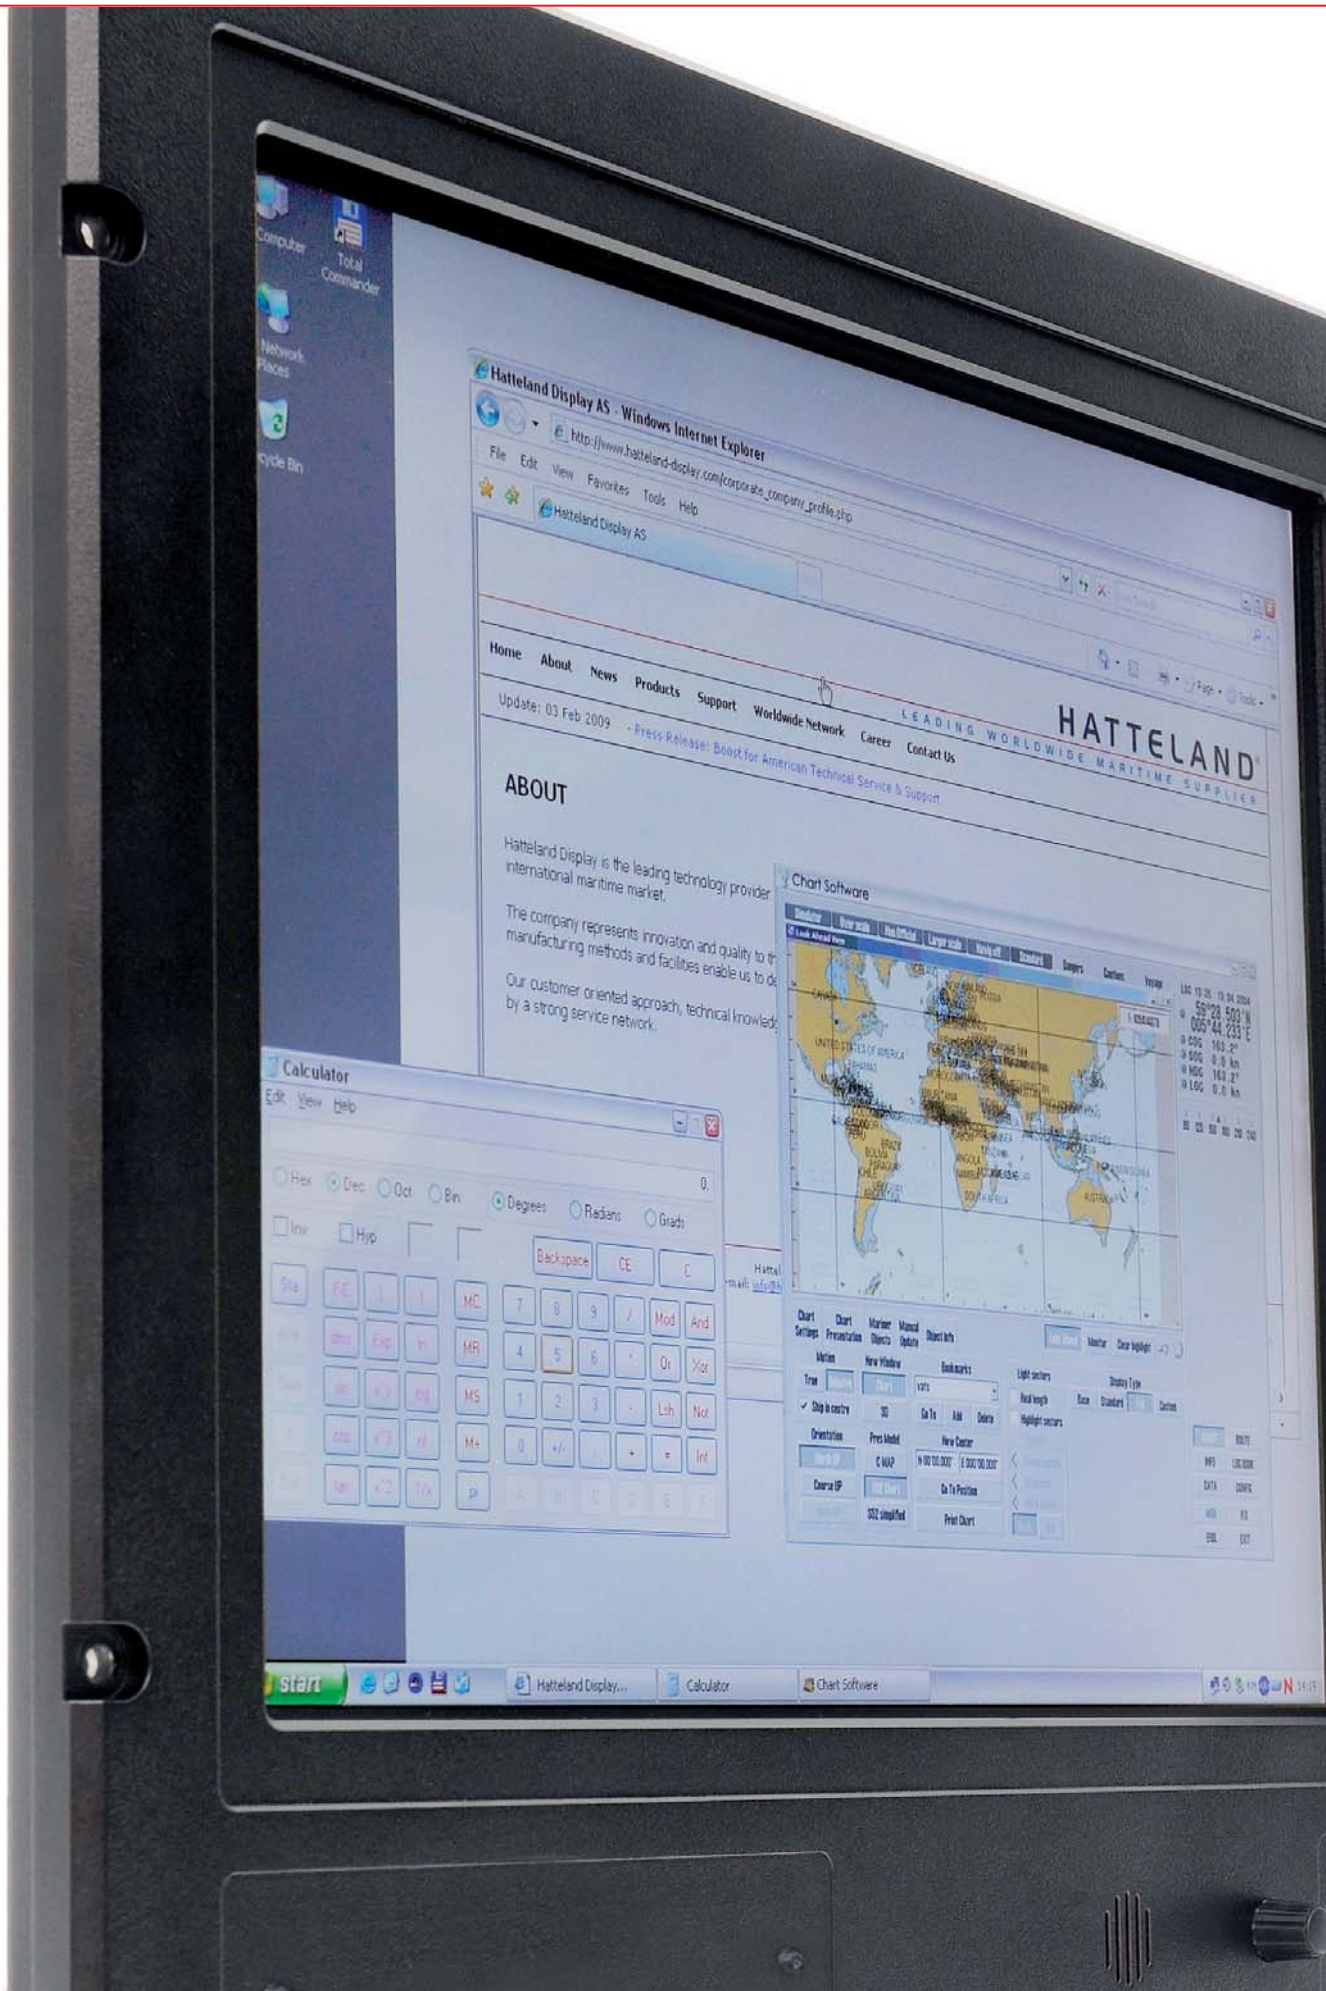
Computer

Total Commander

Network Places

ycle Bin

Hatteland Display AS - Windows Internet Explorer

http://www.hatteland-display.com/corporate_company_profile.php

File Edit View Favorites Tools Help

Hatteland Display AS

HATTELAND
LEADING WORLDWIDE MARITIME SUPPLIER

Home About News Products Support Worldwide Network Career Contact Us

Update: 03 Feb 2009 - Press Release: Boost for American Technical Service & Support

ABOUT

Hatteland Display is the leading technology provider international maritime market.

The company represents innovation and quality to th manufacturing methods and facilities enable us to de

Our customer oriented approach, technical knowled by a strong service network.

Chart Software

Calculator

Edit View Help

0.

Hex Dec Oct Bin Degrees Radians Grads

Inv Hyp

Backspace CE C

Sta F-E ( ) MC 7 8 9 / Mod And

dms Exp ln MR 4 5 6 * Or Xor

MS 1 2 3 - Lsh Not

M+ 0 +/- . + = Int

Chart Settings Chart Presentation Mariner Objects Manual Update Object info

Motion True Ship in centre Orientation Course UP

New Window 3D Pres Model C-MAP S52 simplified

Bookmarks Go To Add Delete New Center Go To Position Print Chart

Monitor Clear highlight

Light sectors Real length Highlight sectors Display Type Base Standard Custom

59°28.503'N 005°44.233'E COG 163.2° SOG 0.0 kn HDG 163.2° LOG 0.0 kn

INFO DATA EBL ROUTE LOG BOOK CONFIG EXIT

start Hatteland Display... Calculator Chart Software